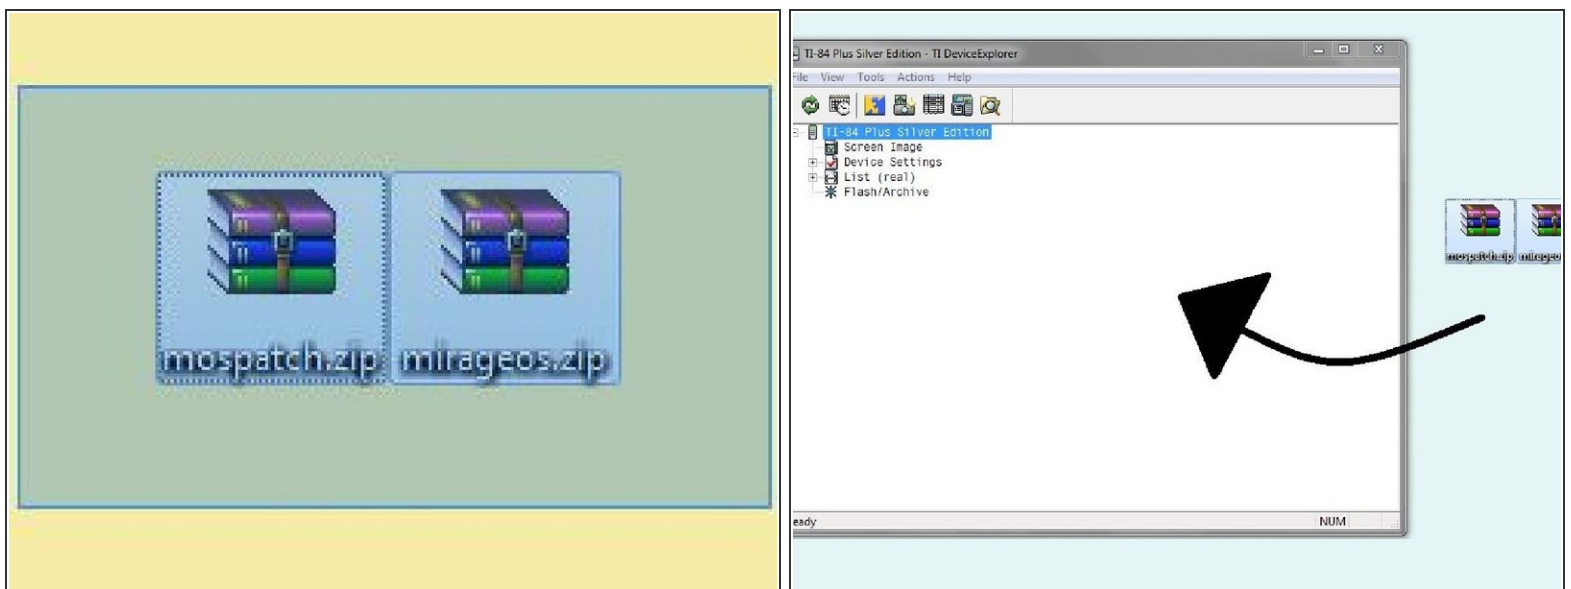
mospatch.zip mirageos.zip

TI-84 Plus Silver Edition - TI DeviceExplorer

ile View Tools Actions Help

TI-84 Plus Silver Edition
Screen Image
Device Settings
List (real)
Flash/Archive

eady

NUM

mospatch.zip mirageo